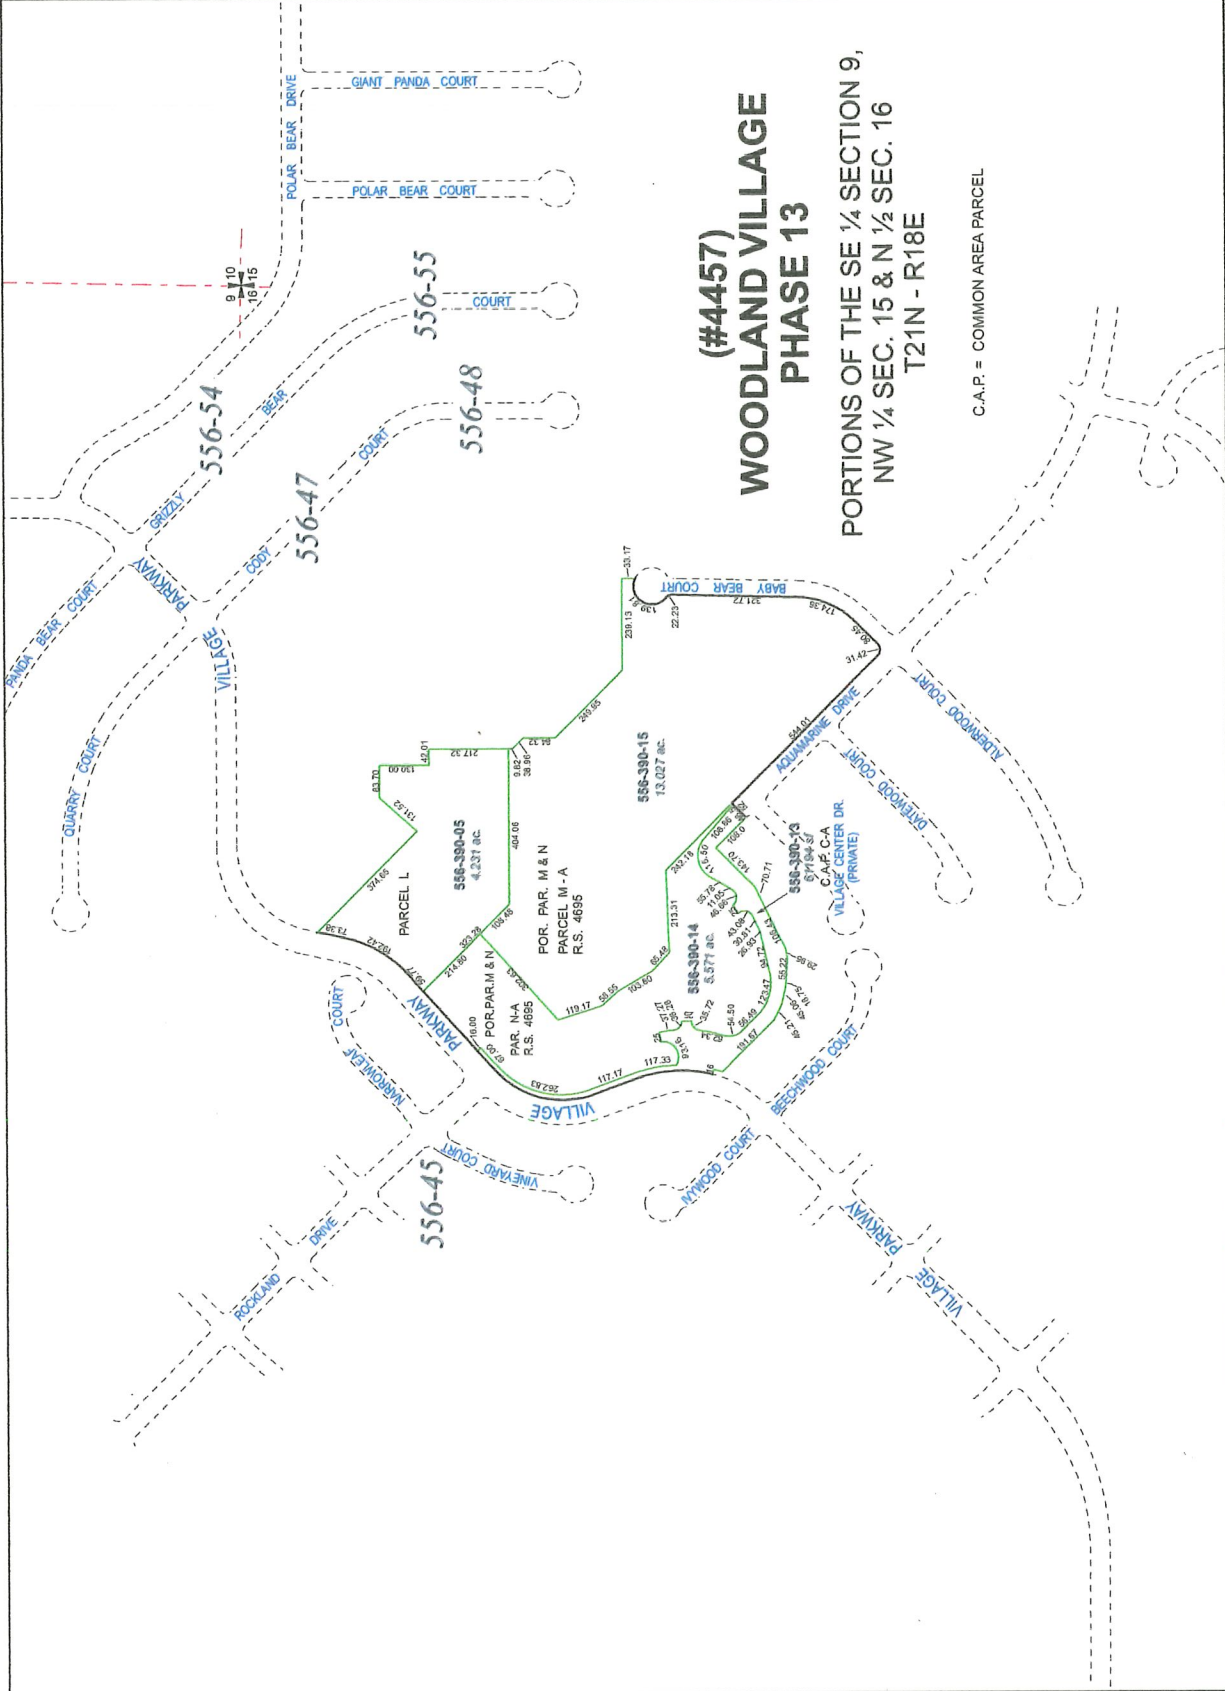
(#4457)
WOODLAND VILLAGE
PHASE 13

PORTIONS OF THE SE ¼ SECTION 9,
NW ¼ SEC. 15 & N ½ SEC. 16
T21N - R18E

C.A.P. = COMMON AREA PARCEL

GIANT PANDA COURT
POLAR BEAR COURT
POLAR BEAR DRIVE
COURT
BEAR
GRIZZLY
PARKWAY
PANDA BEAR COURT
QUARRY COURT
VILLAGE
CODY
COURT
BABY BEAR COURT
ALDERWOOD COURT
AQUAMARINE DRIVE
DATEWOOD COURT
VILLAGE CENTER DR. (PRIVATE)
BEECHWOOD COURT
IVYWOOD COURT
VILLAGE
PARKWAY
VINEYARD COURT
NARROWLEAF COURT
PARKWAY
VILLAGE
ROCKLAND DRIVE

556-55
556-48
556-54
556-47
556-45

9 10
16 15

556-390-05
4.231 ac.
PARCEL L

556-390-15
13.027 ac.

POR. PAR. M & N
PARCEL M - A
R.S. 4695

POR.PAR.M & N
PAR. N-A
R.S. 4695

556-390-14
5.571 ac.

556-390-13
67194 sf
C.A.P. C-A

33.17
239.13
139.81
22.23
321.72
174.35
90.45
31.42
544.01
249.95
84.32
217.32
42.01
130.00
83.70
131.52
9.82
39.96
404.06
374.65
108.48
323.28
214.60
71.38
102.42
56.77
302.49
16.00
67.00
262.83
117.17
117.33
119.17
58.55
103.60
65.48
213.31
242.18
16.50
108.56
108.0
143.70
70.71
55.78
11.65
46.66
43.06
30.81
26.93
108.41
54.72
55.22
29.86
123.47
18.79
45.21
191.67
56.49
54.50
35.72
37.27
26.28
10
25
22.34
16